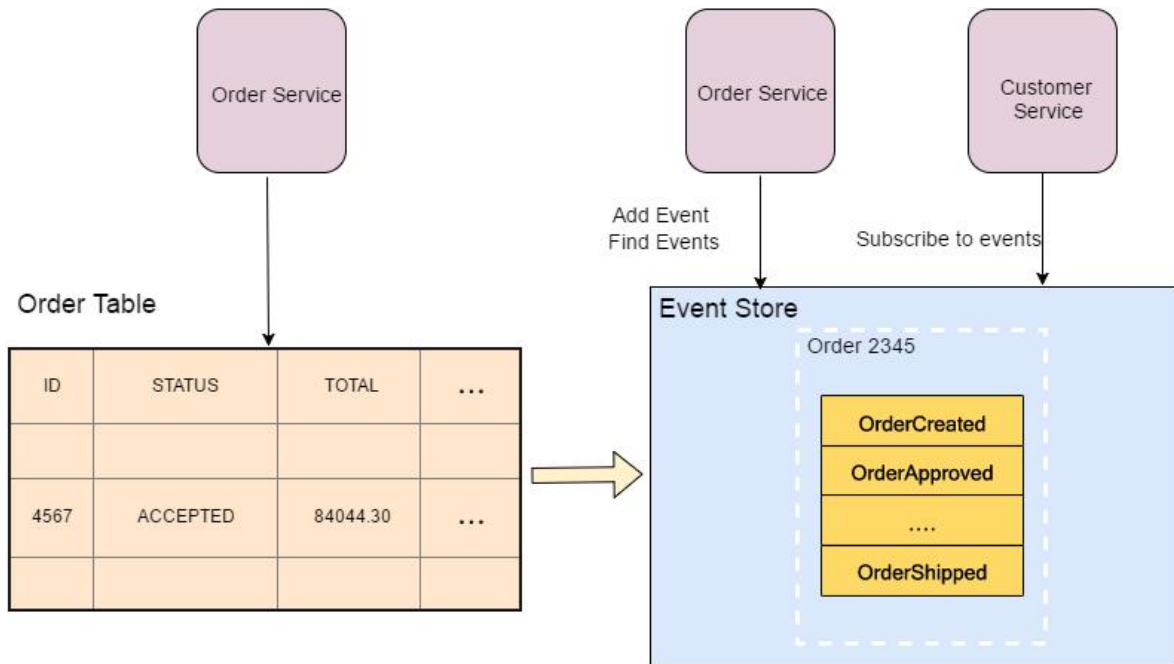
Order Service

Order Table

| ID | STATUS | TOTAL | ... |
|---|---|---|---|
| | | | |
| 4567 | ACCEPTED | 84044.30 | ... |
| | | | |

Order Service

Customer Service

Add Event
Find Events

Subscribe to events

Event Store

Order 2345

OrderCreated

OrderApproved

....

OrderShipped